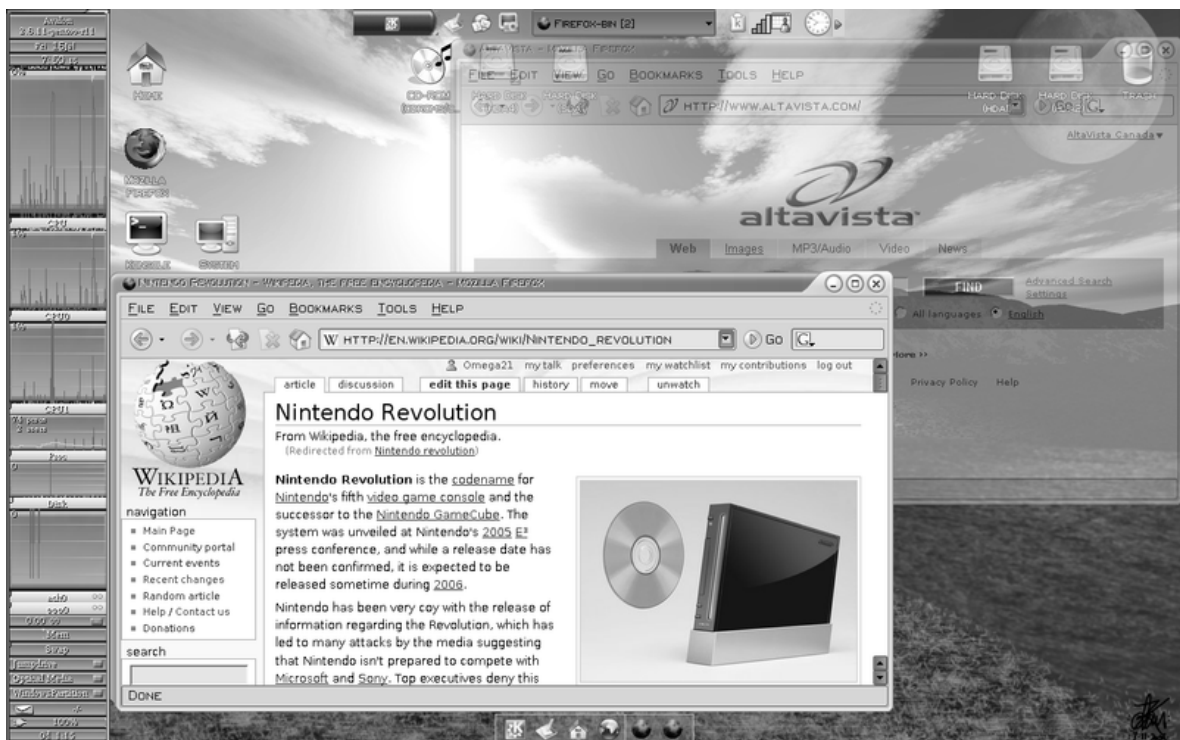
Firefox-bin [2]

Home

CD-ROM

Mozilla Firefox

Konsole

System

File Edit View Go Bookmarks Tools Help

http://www.altavista.com/

Hard Disk (hda1)

Hard Disk

Trash

AltaVista Canada ▾

altavista

Web Images MP3/Audio Video News

FIND

Advanced Search Settings

All languages English

Privacy Policy Help

Nintendo Revolution - Wikipedia, the free encyclopedia - Mozilla Firefox

File Edit View Go Bookmarks Tools Help

W http://en.wikipedia.org/wiki/Nintendo_Revolution

Go

Omega21 my talk preferences my watchlist my contributions log out

article discussion edit this page history move unwatch

Nintendo Revolution

From Wikipedia, the free encyclopedia.
(Redirected from Nintendo revolution)

Nintendo Revolution is the codename for Nintendo's fifth video game console and the successor to the Nintendo GameCube. The system was unveiled at Nintendo's 2005 E³ press conference, and while a release date has not been confirmed, it is expected to be released sometime during 2006.

Nintendo has been very coy with the release of information regarding the Revolution, which has led to many attacks by the media suggesting that Nintendo isn't prepared to compete with Microsoft and Sony. Top executives deny this

Wikipedia
The Free Encyclopedia

navigation
Main Page
Community portal
Current events
Recent changes
Random article
Help / Contact us
Donations

search

Done

CPU0
CPU1
Proc
Disk
eth0
Mem
Swap